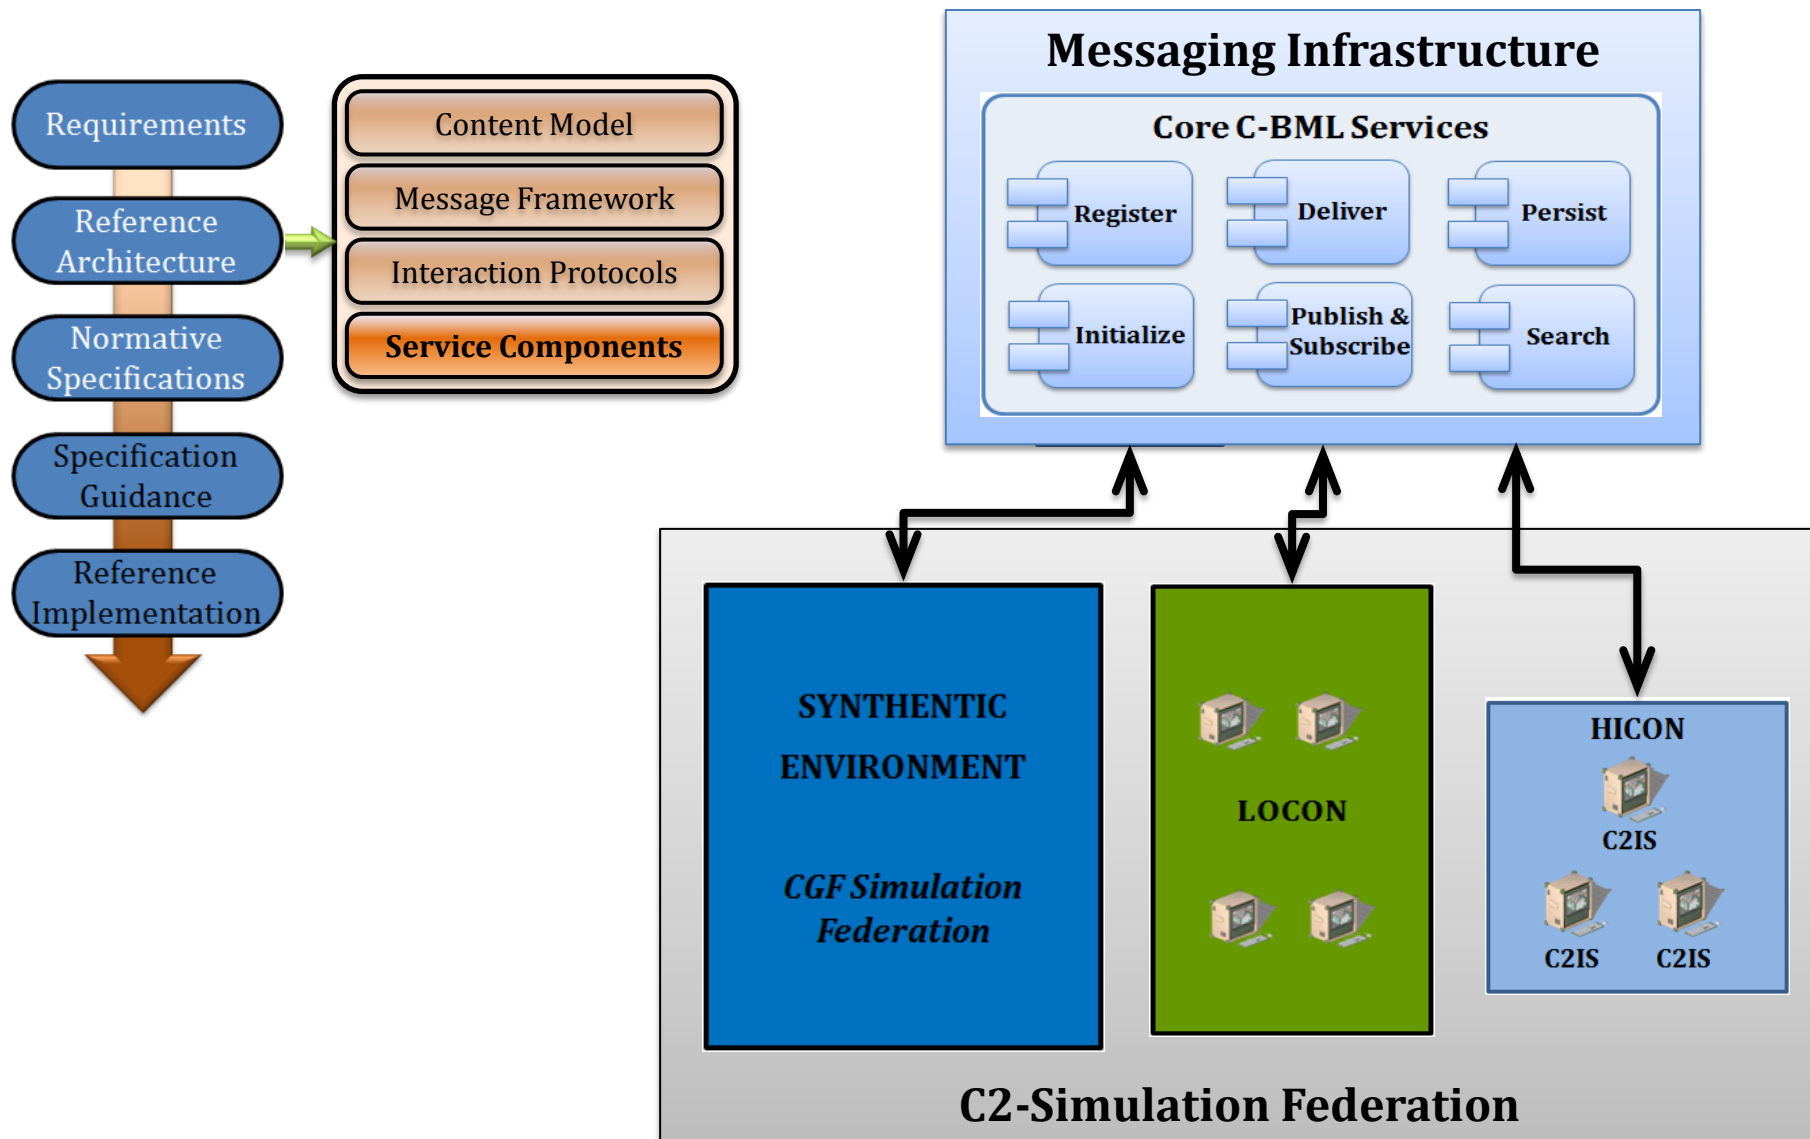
Requirements

Reference Architecture

Normative Specifications

Specification Guidance

Reference Implementation

Content Model

Message Framework

Interaction Protocols

Service Components

Messaging Infrastructure

Core C-BML Services

Register

Deliver

Persist

Initialize

Publish & Subscribe

Search

SYNTHENTIC ENVIRONMENT

CGF Simulation Federation

LOCON

HICON

C2IS

C2IS

C2IS

C2-Simulation Federation